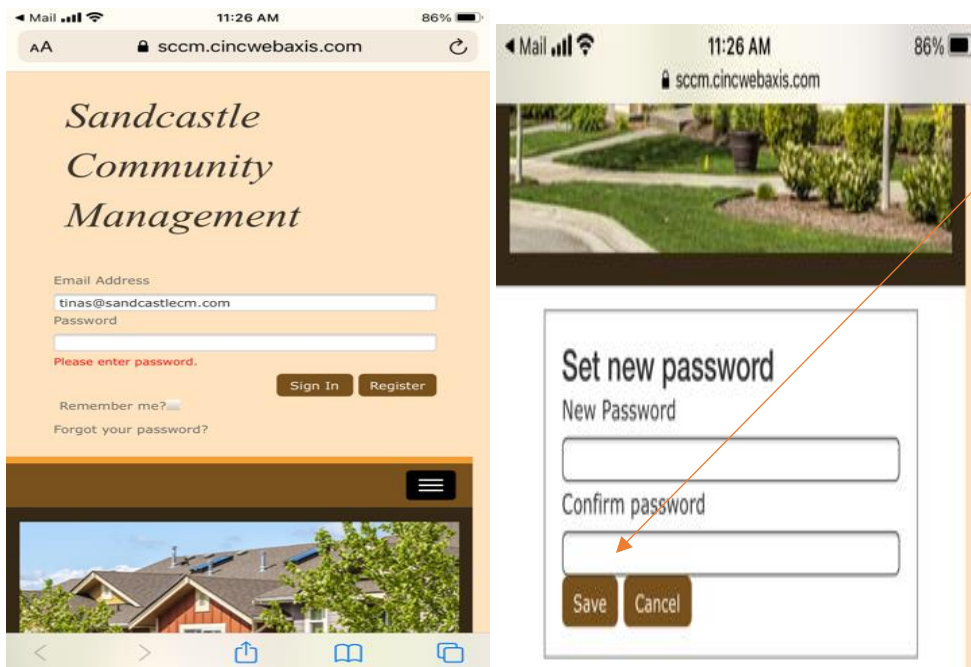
◀ Mail 11:26 AM 86%
AA sccm.cincwebaxis.com

Sandcastle Community Management

Email Address
tinas@sandcastlecm.com
Password

Please enter password.

Sign In Register

Remember me?

Forgot your password?

◀ Mail 11:26 AM 86%
sccm.cincwebaxis.com

Set new password
New Password

Confirm password

Save Cancel